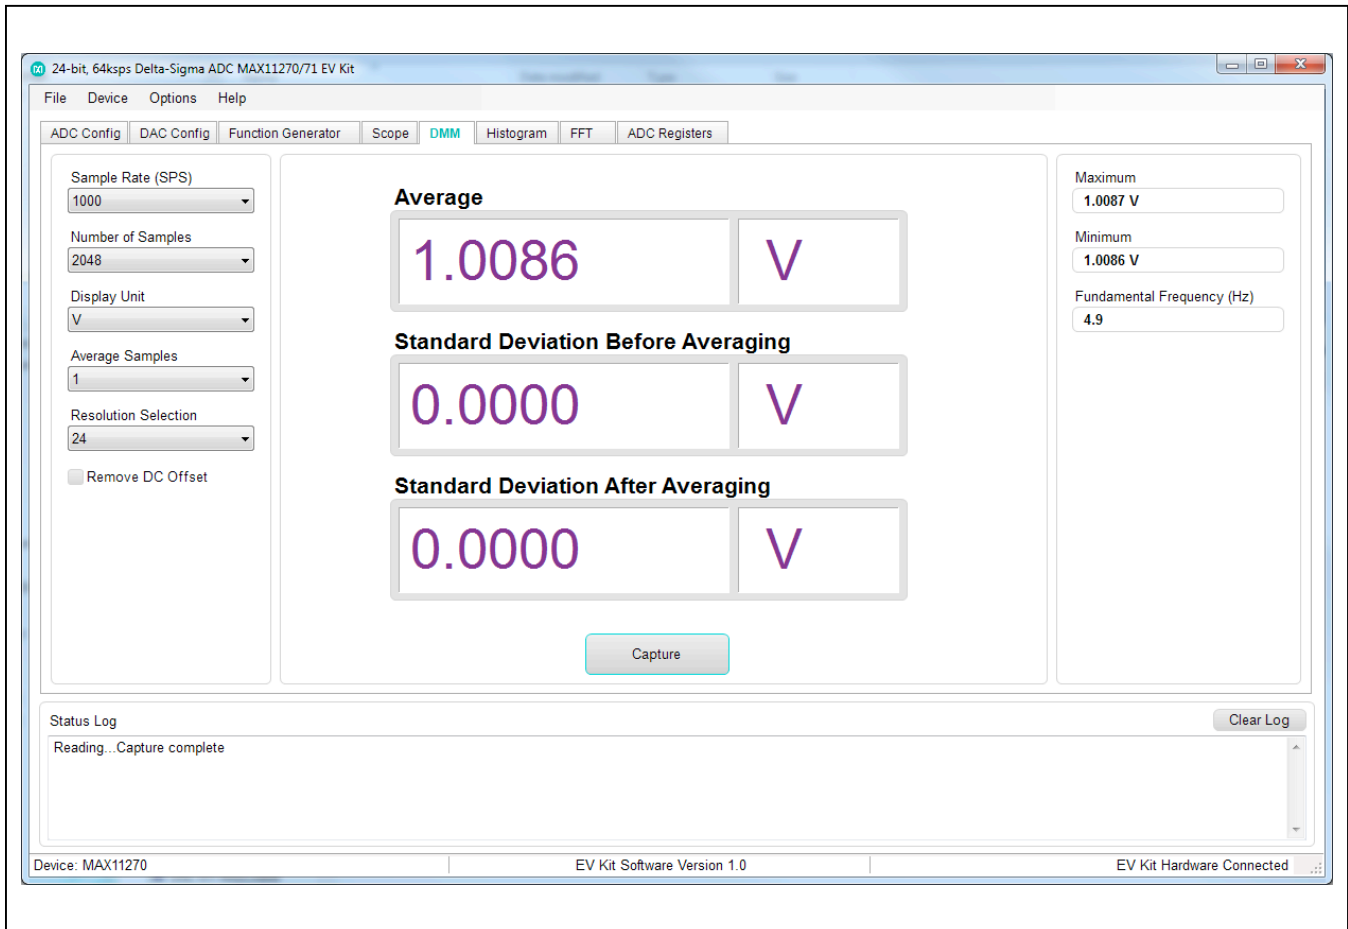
24-bit, 64ksps Delta-Sigma ADC MAX11270/71 EV Kit

File Device Options Help

ADC Config DAC Config Function Generator Scope DMM Histogram FFT ADC Registers

Sample Rate (SPS)
1000
Number of Samples
2048
Display Unit
V
Average Samples
1
Resolution Selection
24
Remove DC Offset

Average
1.0086 V

Standard Deviation Before Averaging
0.0000 V

Standard Deviation After Averaging
0.0000 V

Capture

Maximum
1.0087 V
Minimum
1.0086 V
Fundamental Frequency (Hz)
4.9

Status Log
Clear Log
Reading...Capture complete

Device: MAX11270 EV Kit Software Version 1.0 EV Kit Hardware Connected